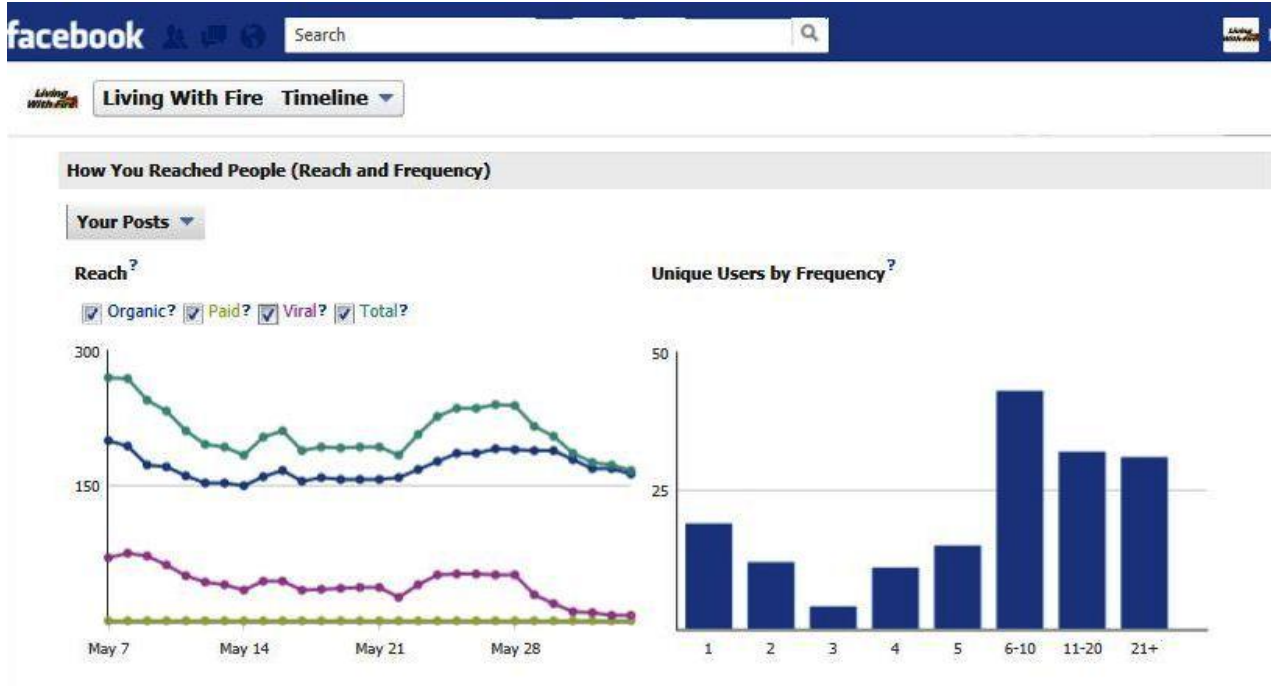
facebook

Search

Living With Fire

Living With Fire Timeline

How You Reached People (Reach and Frequency)

Your Posts

Reach?

Organic? Paid? Viral? Total?

300

150

May 7 May 14 May 21 May 28

Unique Users by Frequency?

50

25

1 2 3 4 5 6-10 11-20 21+